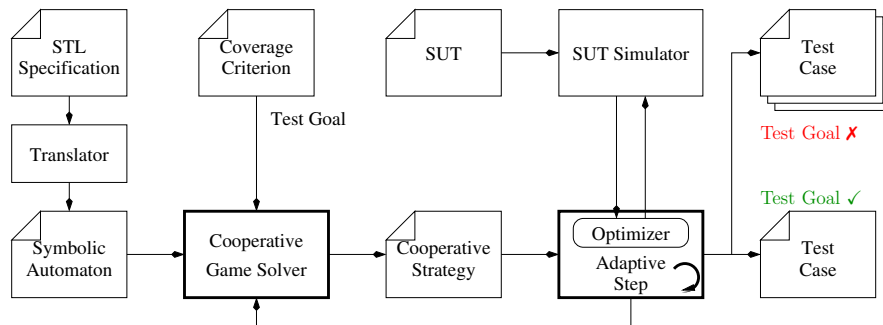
STL Specification

Coverage Criterion

SUT

SUT Simulator

Test Case

Test Goal

Translator

Test Goal ✗

Test Goal ✓

Symbolic Automaton

Cooperative Game Solver

Cooperative Strategy

Optimizer

Adaptive Step

Test Case